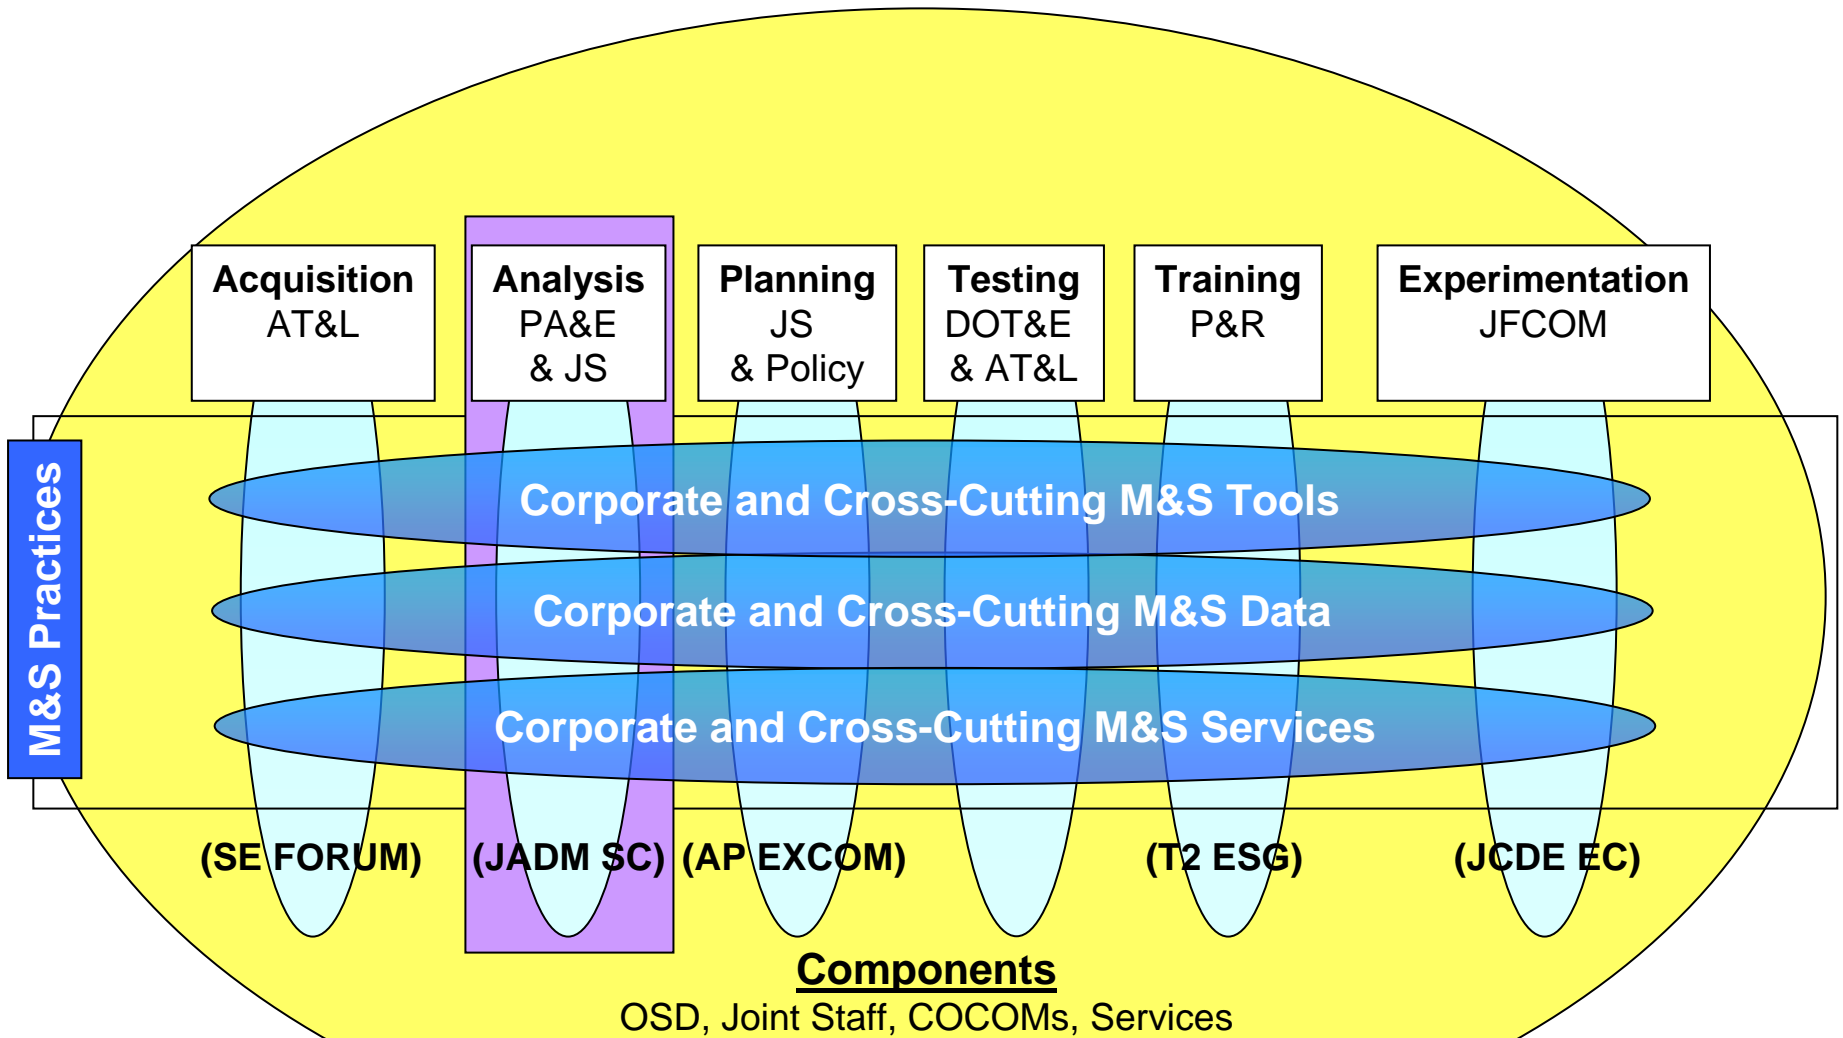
Acquisition
AT&L

Analysis
PA&E
& JS

Planning
JS
& Policy

Testing
DOT&E
& AT&L

Training
P&R

Experimentation
JFCOM

M&S Practices

Corporate and Cross-Cutting M&S Tools

Corporate and Cross-Cutting M&S Data

Corporate and Cross-Cutting M&S Services

(SE FORUM) (JADM SC) (AP EXCOM) (T2 ESG) (JCDE EC)

Components
OSD, Joint Staff, COCOMs, Services